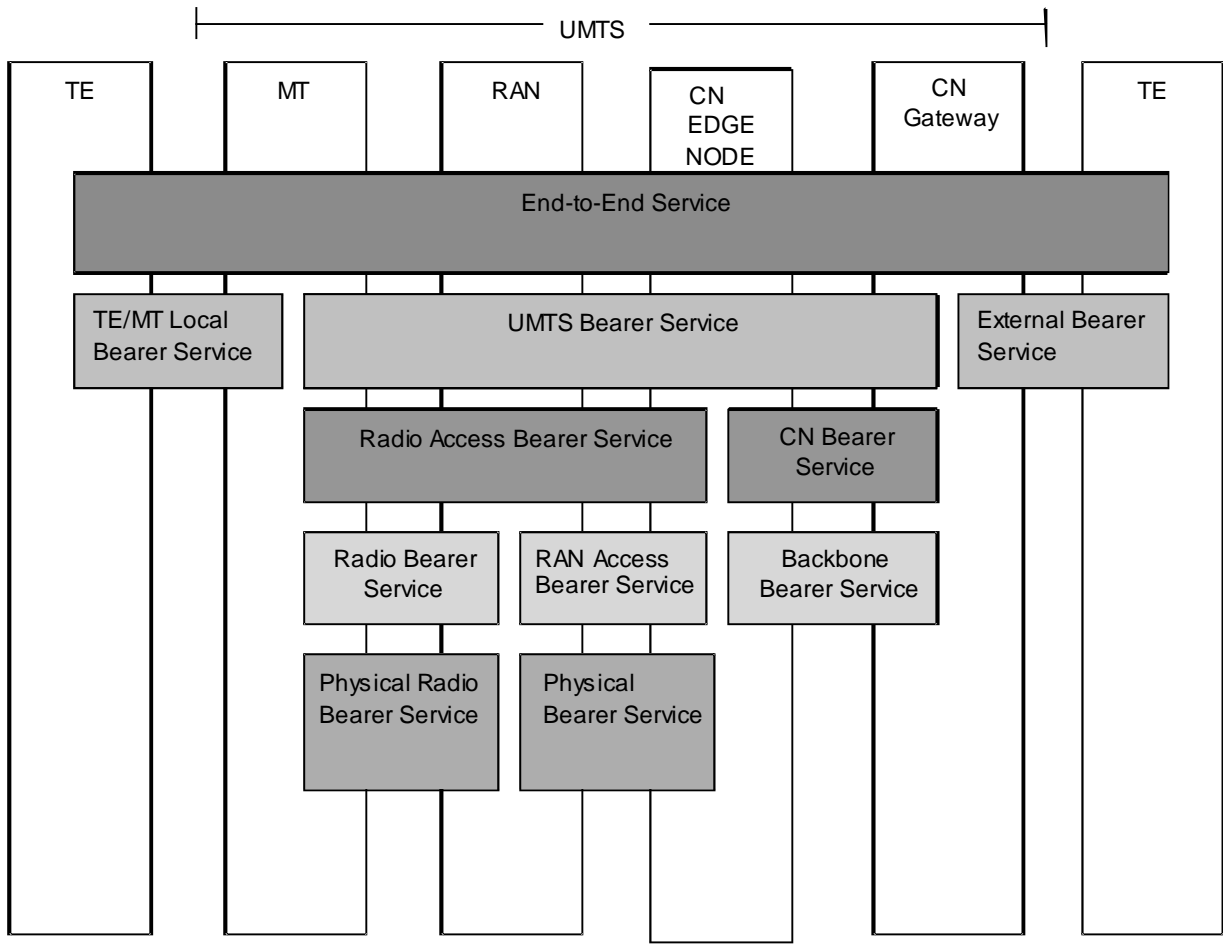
UMTS

TE

MT

RAN

CN EDGE NODE

CN Gateway

TE

End-to-End Service

TE/MT Local Bearer Service

UMTS Bearer Service

External Bearer Service

Radio Access Bearer Service

CN Bearer Service

Radio Bearer Service

RAN Access Bearer Service

Backbone Bearer Service

Physical Radio Bearer Service

Physical Bearer Service